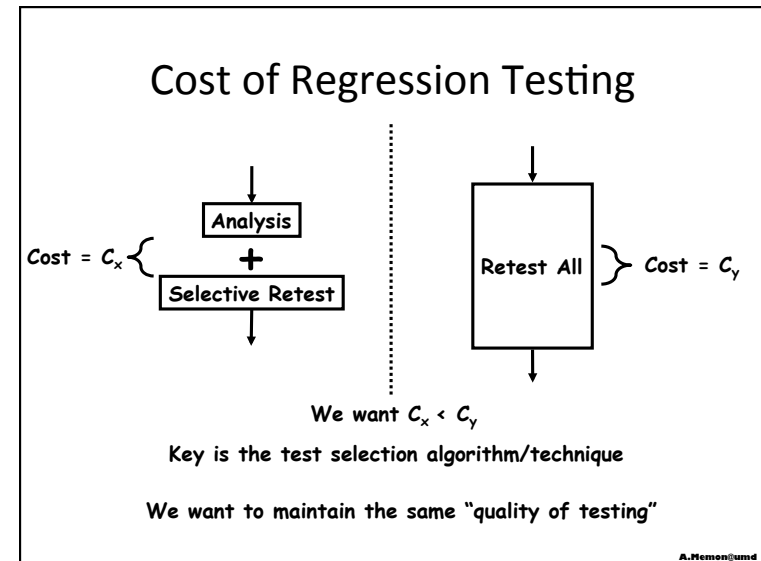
Cost of Regression Testing

Analysis

Cost = $C_x$

+

Selective Retest

Retest All

Cost = $C_y$

We want $C_x$ < $C_y$

Key is the test selection algorithm/technique

We want to maintain the same "quality of testing"

A.Memon@umd